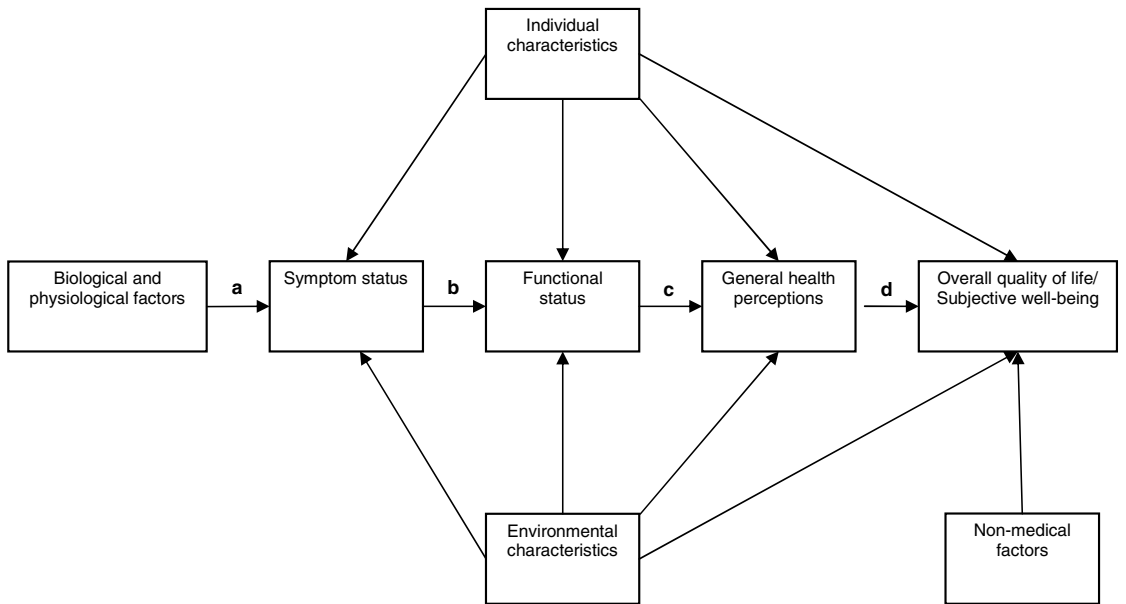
Individual characteristics

Biological and physiological factors

a

Symptom status

b

Functional status

c

General health perceptions

d

Overall quality of life/ Subjective well-being

Environmental characteristics

Non-medical factors